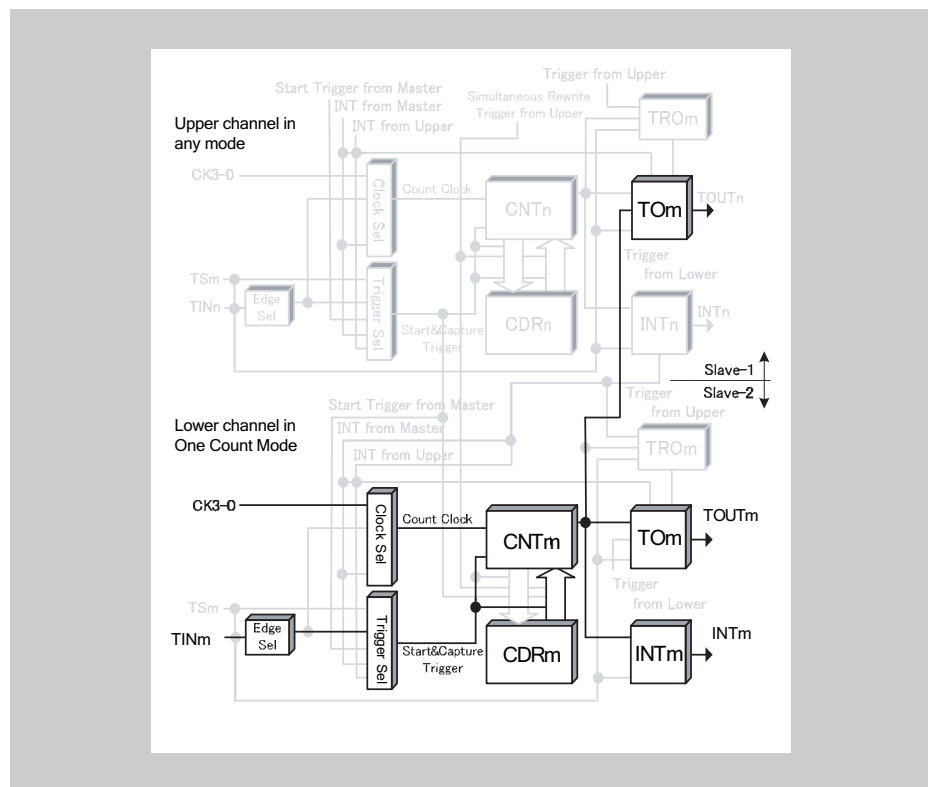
Start Trigger from Master
INT from Master
INT from Upper
Simultaneous Rewrite
Trigger from Upper
Trigger from Upper
TROm
Upper channel in any mode
CK3-0
Clock Sel
Count Clock
CNTn
TOm
TOUTn
Trigger from Lower
TSm
TINn
Edge Sel
Trigger Sel
CDRn
INTn
INTn
Start&Capture Trigger
Slave-1
Slave-2
Trigger from Upper
Start Trigger from Master
Lower channel in One Count Mode
INT from Master
INT from Upper
TROm
CK3-0
Clock Sel
Count Clock
CNTm
TOm
TOUTm
Trigger from Lower
TSm
TINm
Edge Sel
Trigger Sel
Start&Capture Trigger
CDRm
INTm
INTm